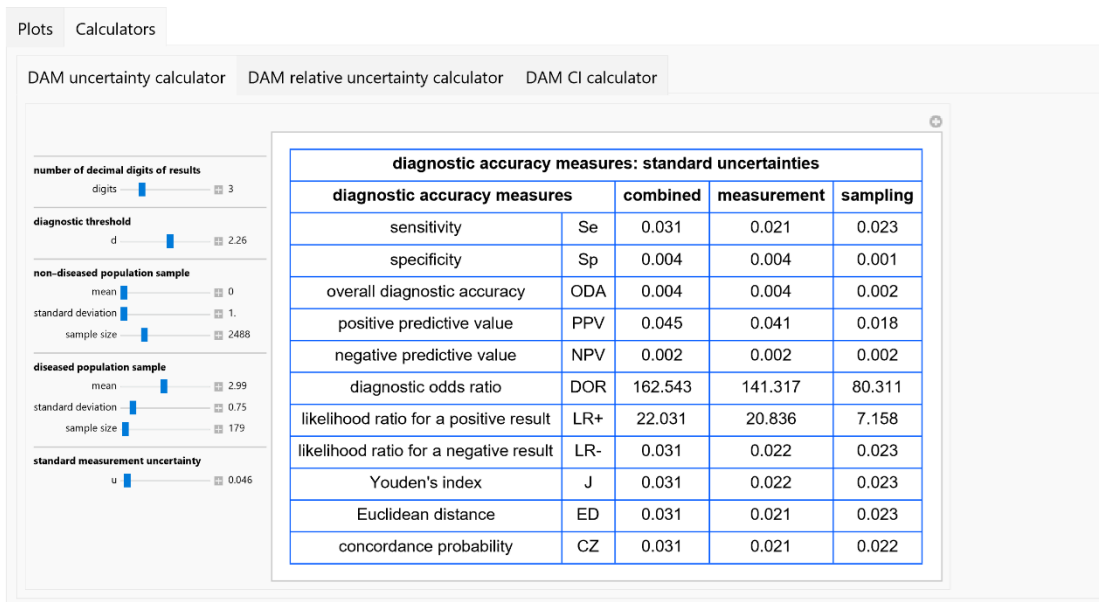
Plots Calculators

DAM uncertainty calculator DAM relative uncertainty calculator DAM CI calculator

number of decimal digits of results
digits 3

diagnostic threshold
d 2.26

non-diseased population sample
mean 0
standard deviation 1.
sample size 2488

diseased population sample
mean 2.99
standard deviation 0.75
sample size 179

standard measurement uncertainty
u 0.046

| diagnostic accuracy measures: standard uncertainties | | | | |
|---|---|---|---|---|
| diagnostic accuracy measures | | combined | measurement | sampling |
| sensitivity | Se | 0.031 | 0.021 | 0.023 |
| specificity | Sp | 0.004 | 0.004 | 0.001 |
| overall diagnostic accuracy | ODA | 0.004 | 0.004 | 0.002 |
| positive predictive value | PPV | 0.045 | 0.041 | 0.018 |
| negative predictive value | NPV | 0.002 | 0.002 | 0.002 |
| diagnostic odds ratio | DOR | 162.543 | 141.317 | 80.311 |
| likelihood ratio for a positive result | LR+ | 22.031 | 20.836 | 7.158 |
| likelihood ratio for a negative result | LR- | 0.031 | 0.022 | 0.023 |
| Youden's index | J | 0.031 | 0.022 | 0.023 |
| Euclidean distance | ED | 0.031 | 0.021 | 0.023 |
| concordance probability | CZ | 0.031 | 0.021 | 0.022 |